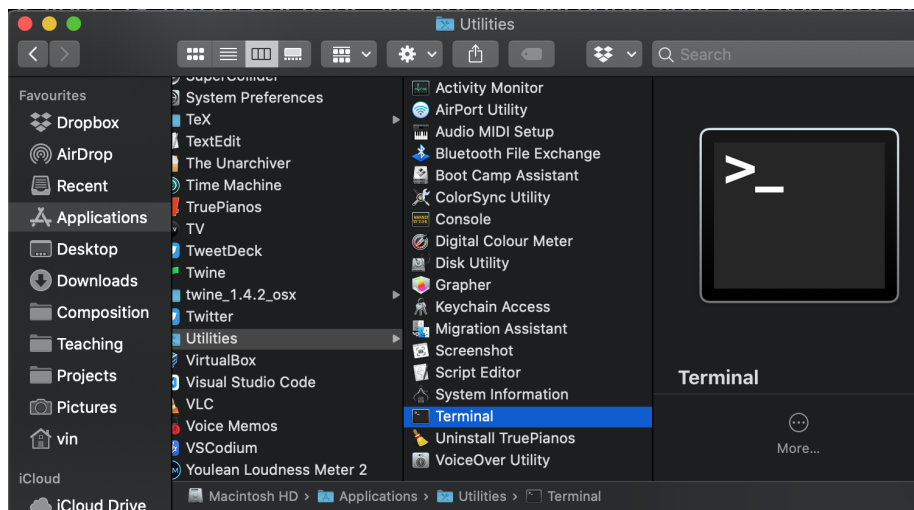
Utilities

Search

Favourites
Dropbox
AirDrop
Recent
Applications
Desktop
Downloads
Composition
Teaching
Projects
Pictures
vin
iCloud
iCloud Drive

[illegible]
System Preferences
TeX
TextEdit
The Unarchiver
Time Machine
TruePianos
TV
TweetDeck
Twine
twine_1.4.2_osx
Twitter
Utilities
VirtualBox
Visual Studio Code
VLC
Voice Memos
VSCodium
Youlean Loudness Meter 2

Activity Monitor
AirPort Utility
Audio MIDI Setup
Bluetooth File Exchange
Boot Camp Assistant
ColorSync Utility
Console
Digital Colour Meter
Disk Utility
Grapher
Keychain Access
Migration Assistant
Screenshot
Script Editor
System Information
Terminal
Uninstall TruePianos
VoiceOver Utility

>_

Terminal

More...

Macintosh HD > Applications > Utilities > Terminal